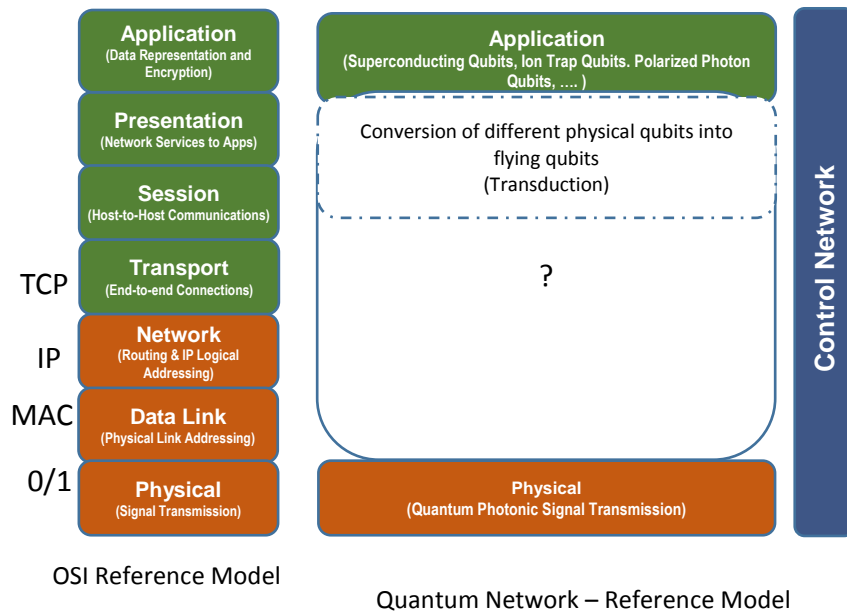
Application
(Data Representation and Encryption)

Presentation
(Network Services to Apps)

Session
(Host-to-Host Communications)

TCP
Transport
(End-to-end Connections)

IP
Network
(Routing & IP Logical Addressing)

MAC
Data Link
(Physical Link Addressing)

0/1
Physical
(Signal Transmission)

OSI Reference Model

Application
(Superconducting Qubits, Ion Trap Qubits. Polarized Photon Qubits, .... )

Conversion of different physical qubits into flying qubits
(Transduction)

?

Physical
(Quantum Photonic Signal Transmission)

Quantum Network – Reference Model

Control Network